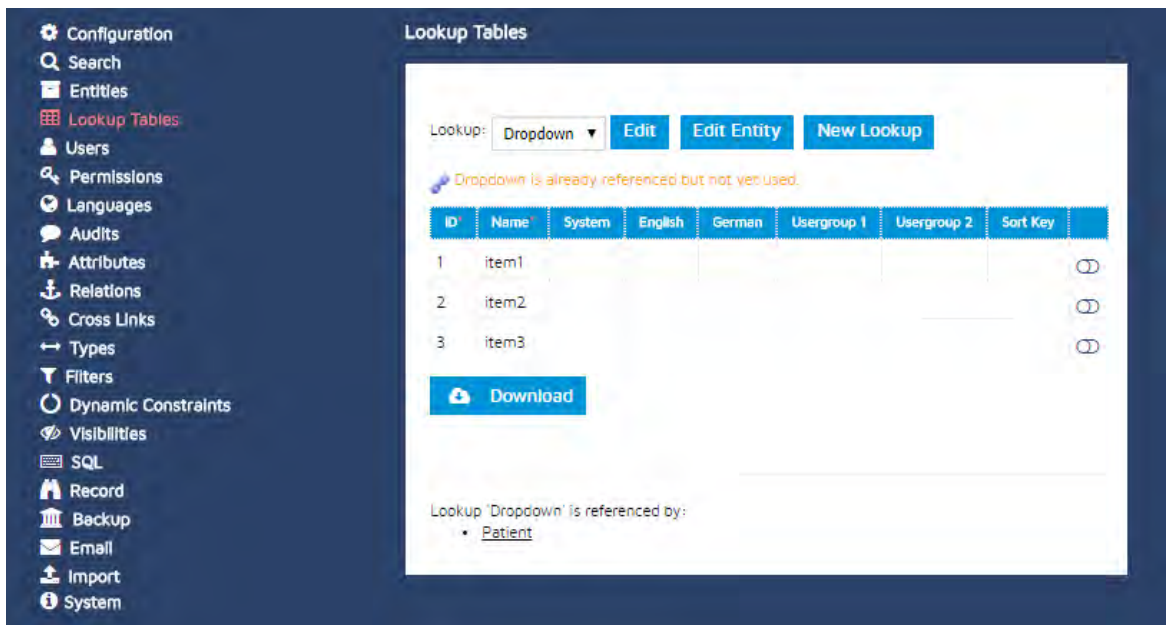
Configuration
Search
Entities
Lookup Tables
Users
Permissions
Languages
Audits
Attributes
Relations
Cross Links
Types
Filters
Dynamic Constraints
Visibilities
SQL
Record
Backup
Email
Import
System

Lookup Tables

Lookup: Dropdown Edit Edit Entity New Lookup

Dropdown is already referenced but not yet used.

| ID | Name | System | English | German | Usergroup 1 | Usergroup 2 | Sort Key | |
|---|---|---|---|---|---|---|---|---|
| 1 | item1 | | | | | | | |
| 2 | item2 | | | | | | | |
| 3 | item3 | | | | | | | |

Download

Lookup 'Dropdown' is referenced by:
• Patient